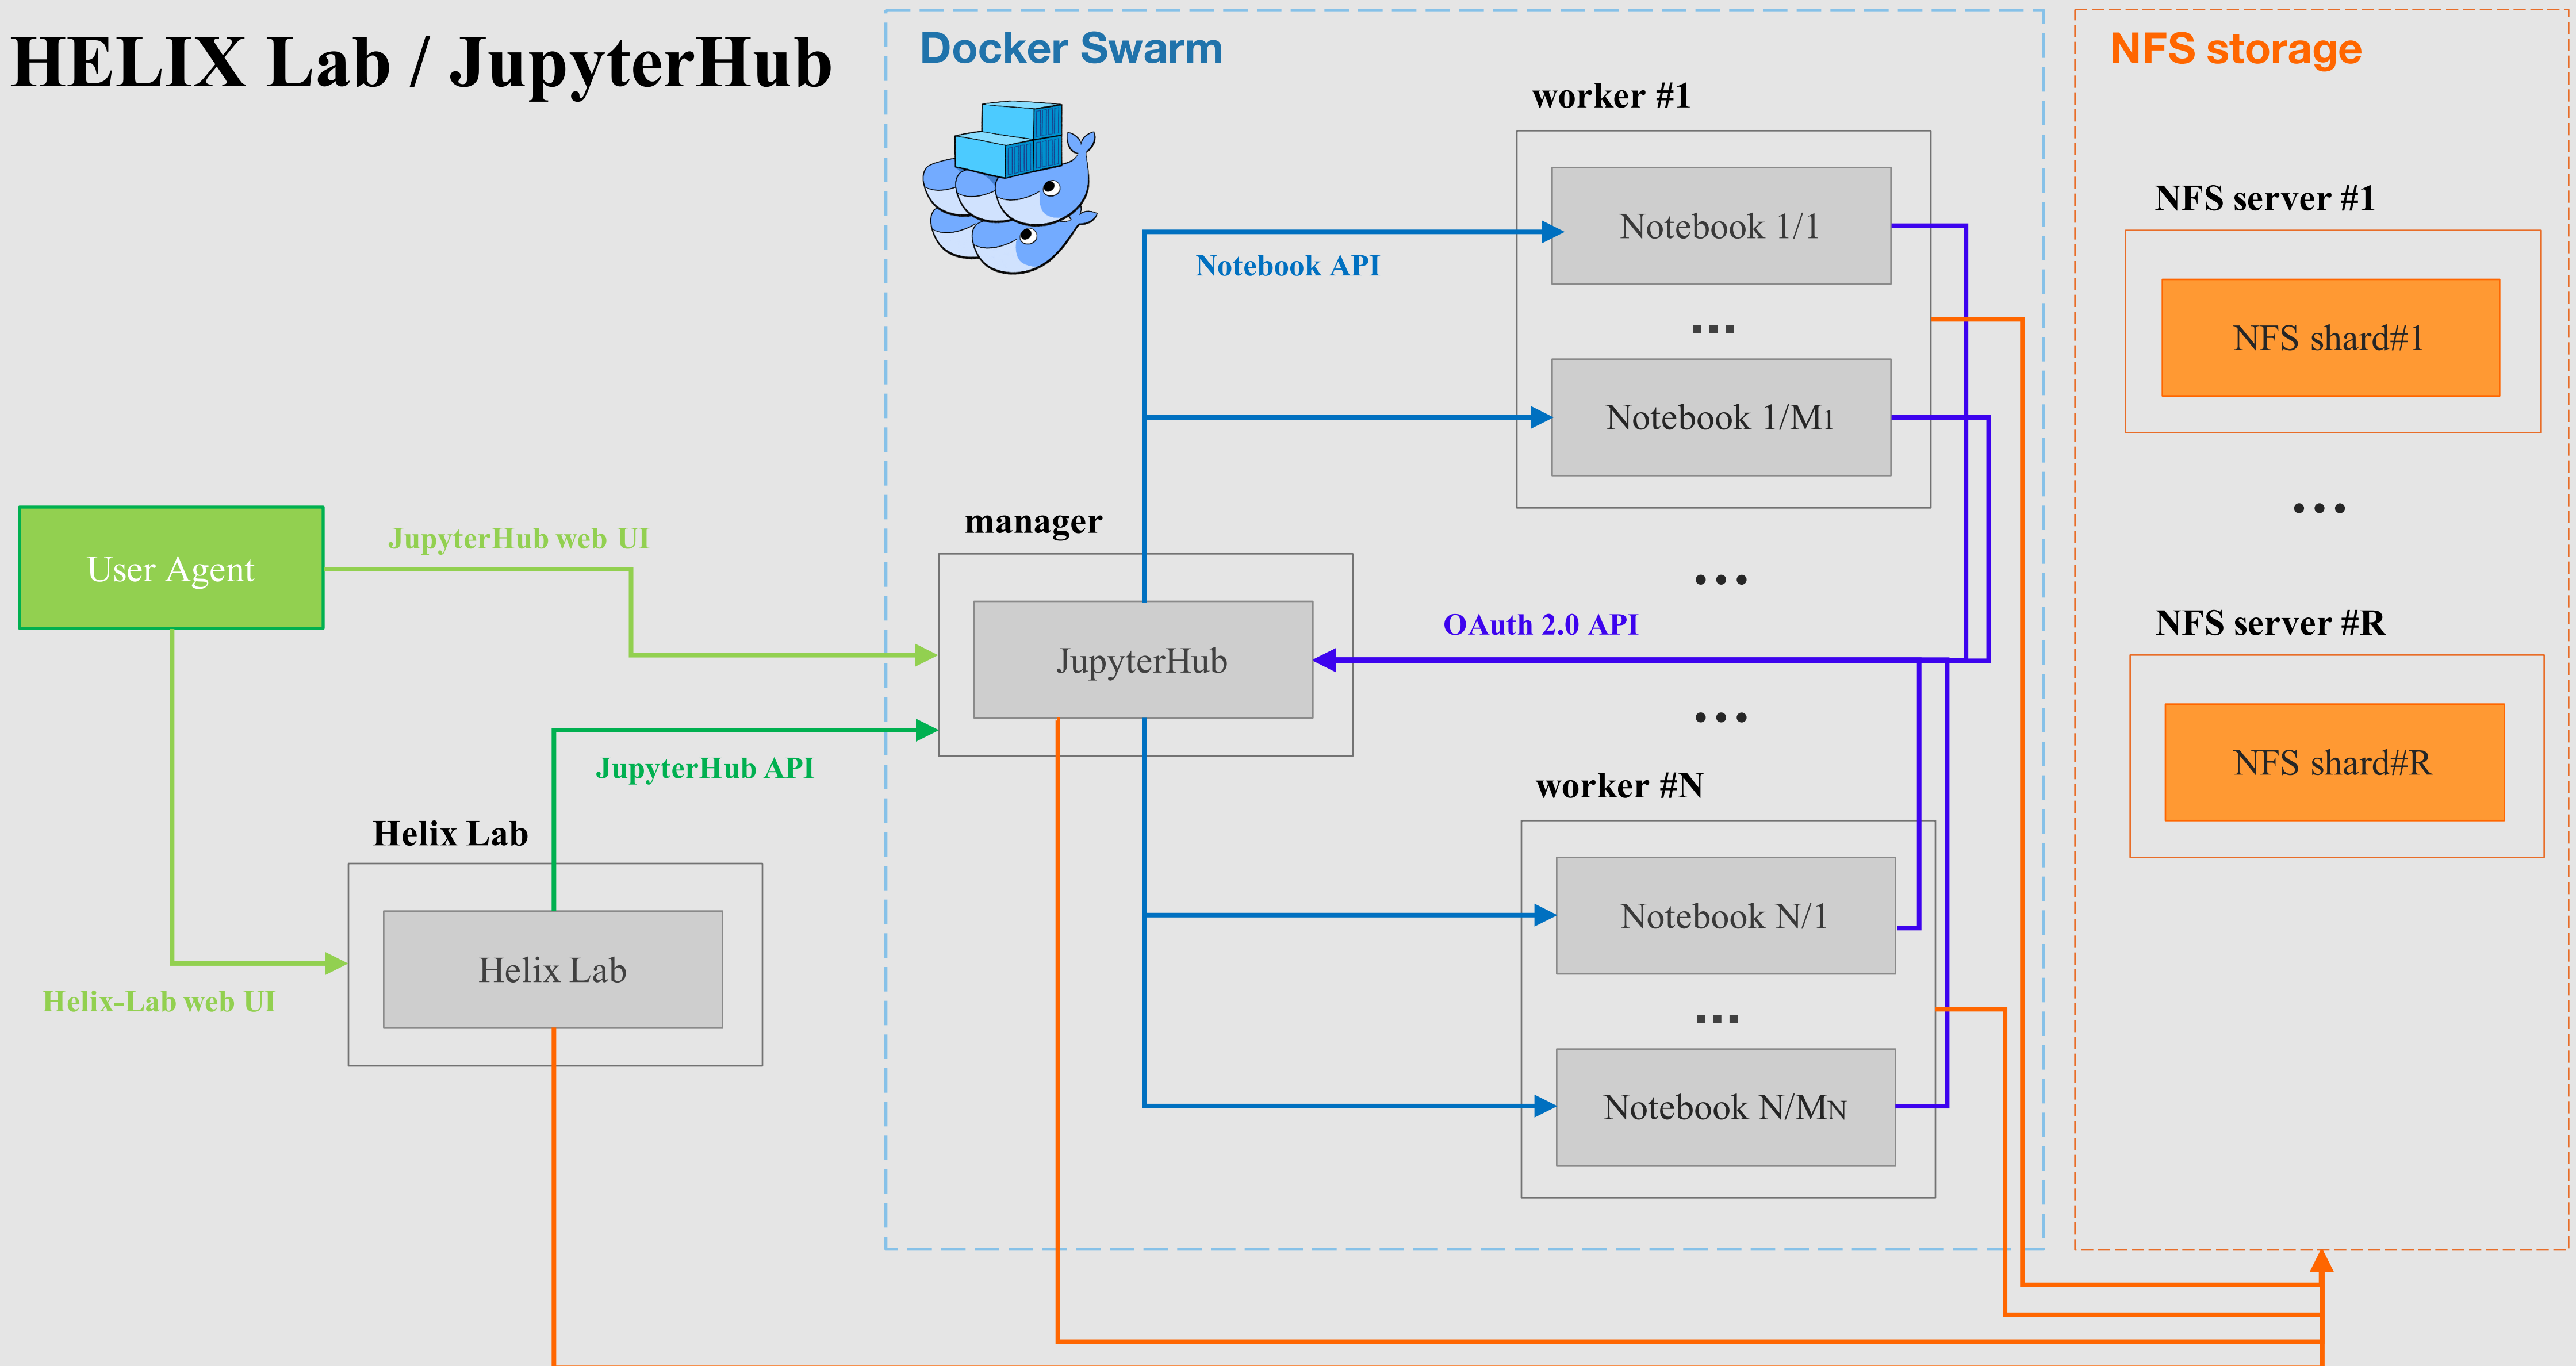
HELIX Lab / JupyterHub

Docker Swarm

NFS storage

worker #1

Notebook 1/1

Notebook API

...

Notebook 1/M1

NFS server #1

NFS shard#1

...

User Agent

JupyterHub web UI

manager

...

JupyterHub

OAuth 2.0 API

NFS server #R

NFS shard#R

...

JupyterHub API

worker #N

Helix Lab

Notebook N/1

Helix Lab

Helix-Lab web UI

...

Notebook N/MN